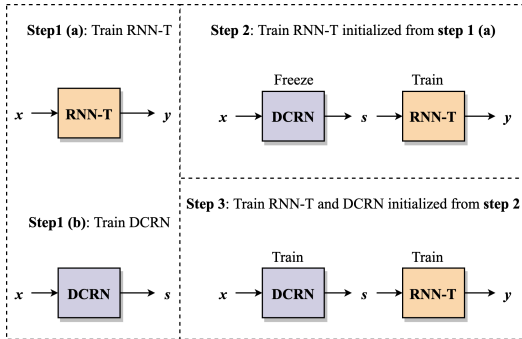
**Step1 (a)**: Train RNN-T

$x$ → RNN-T → $y$

**Step1 (b)**: Train DCRN

$x$ → DCRN → $s$

**Step 2**: Train RNN-T initialized from **step 1 (a)**

Freeze

Train

$x$ → DCRN → $s$ → RNN-T → $y$

**Step 3**: Train RNN-T and DCRN initialized from **step 2**

Train

Train

$x$ → DCRN → $s$ → RNN-T → $y$